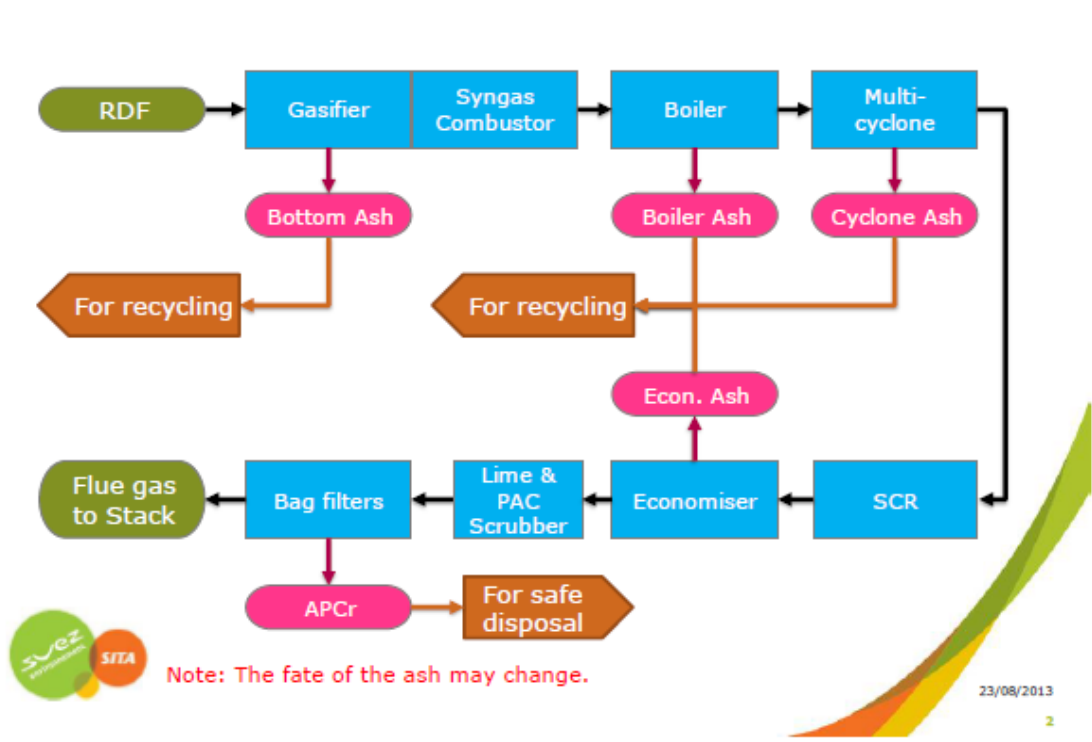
RDF

Gasifier

Syngas Combustor

Boiler

Multi-cyclone

Bottom Ash

Boiler Ash

Cyclone Ash

For recycling

For recycling

Econ. Ash

Flue gas to Stack

Bag filters

Lime & PAC Scrubber

Economiser

SCR

APCr

For safe disposal

suez environnement

SITA

Note: The fate of the ash may change.

23/08/2013

2